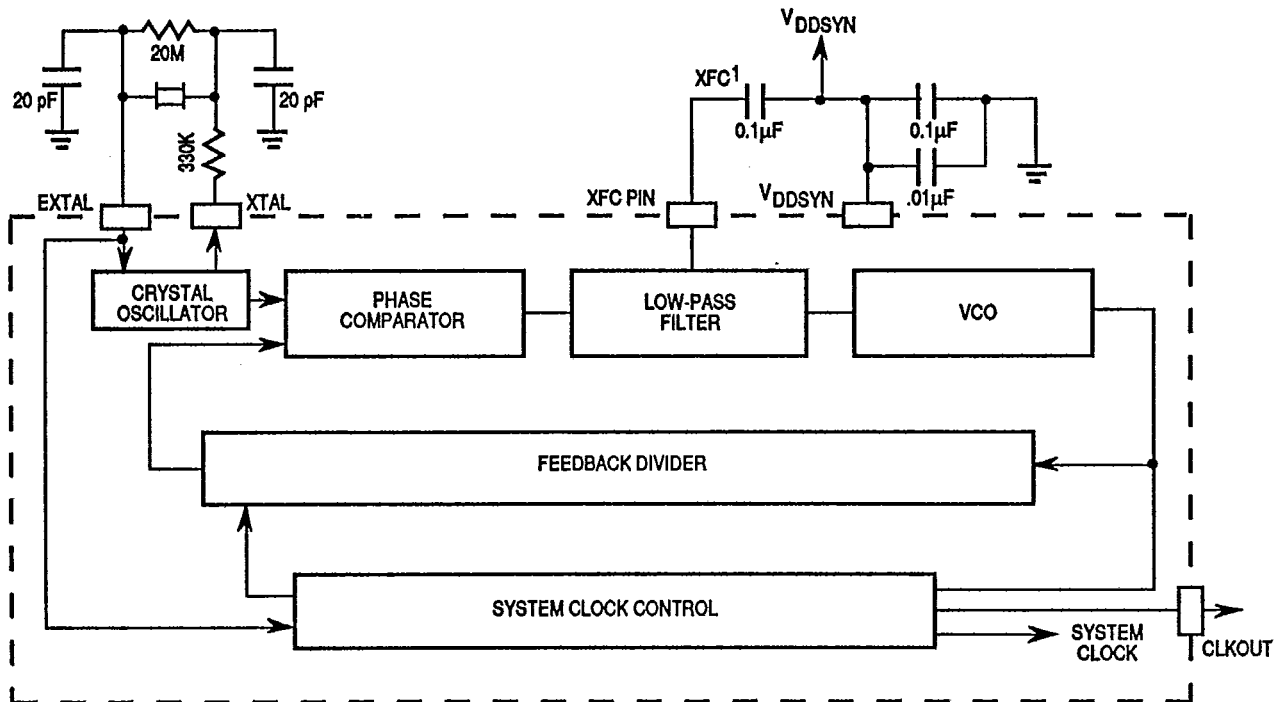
20M

20 pF

20 pF

330K

EXTAL

XTAL

$V_{DDSYN}$

$XFC^1$

0.1µF

0.1µF

.01µF

XFC PIN

$V_{DDSYN}$

CRYSTAL OSCILLATOR

PHASE COMPARATOR

LOW-PASS FILTER

VCO

FEEDBACK DIVIDER

SYSTEM CLOCK CONTROL

SYSTEM CLOCK

CLKOUT